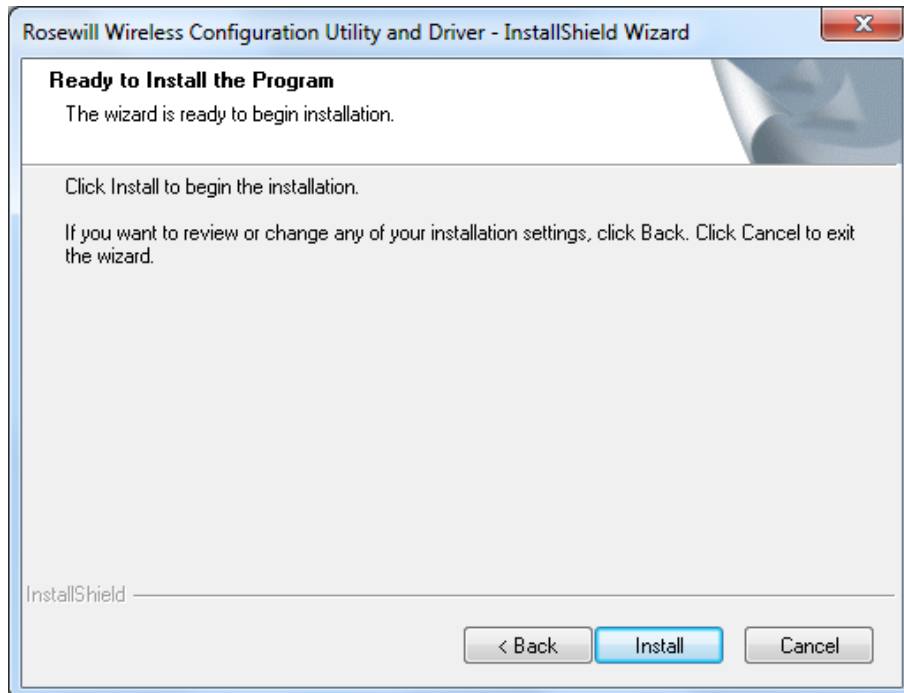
Rosewill Wireless Configuration Utility and Driver - InstallShield Wizard

X

Ready to Install the Program

The wizard is ready to begin installation.

Click Install to begin the installation.

If you want to review or change any of your installation settings, click Back. Click Cancel to exit the wizard.

InstallShield

< Back

Install

Cancel